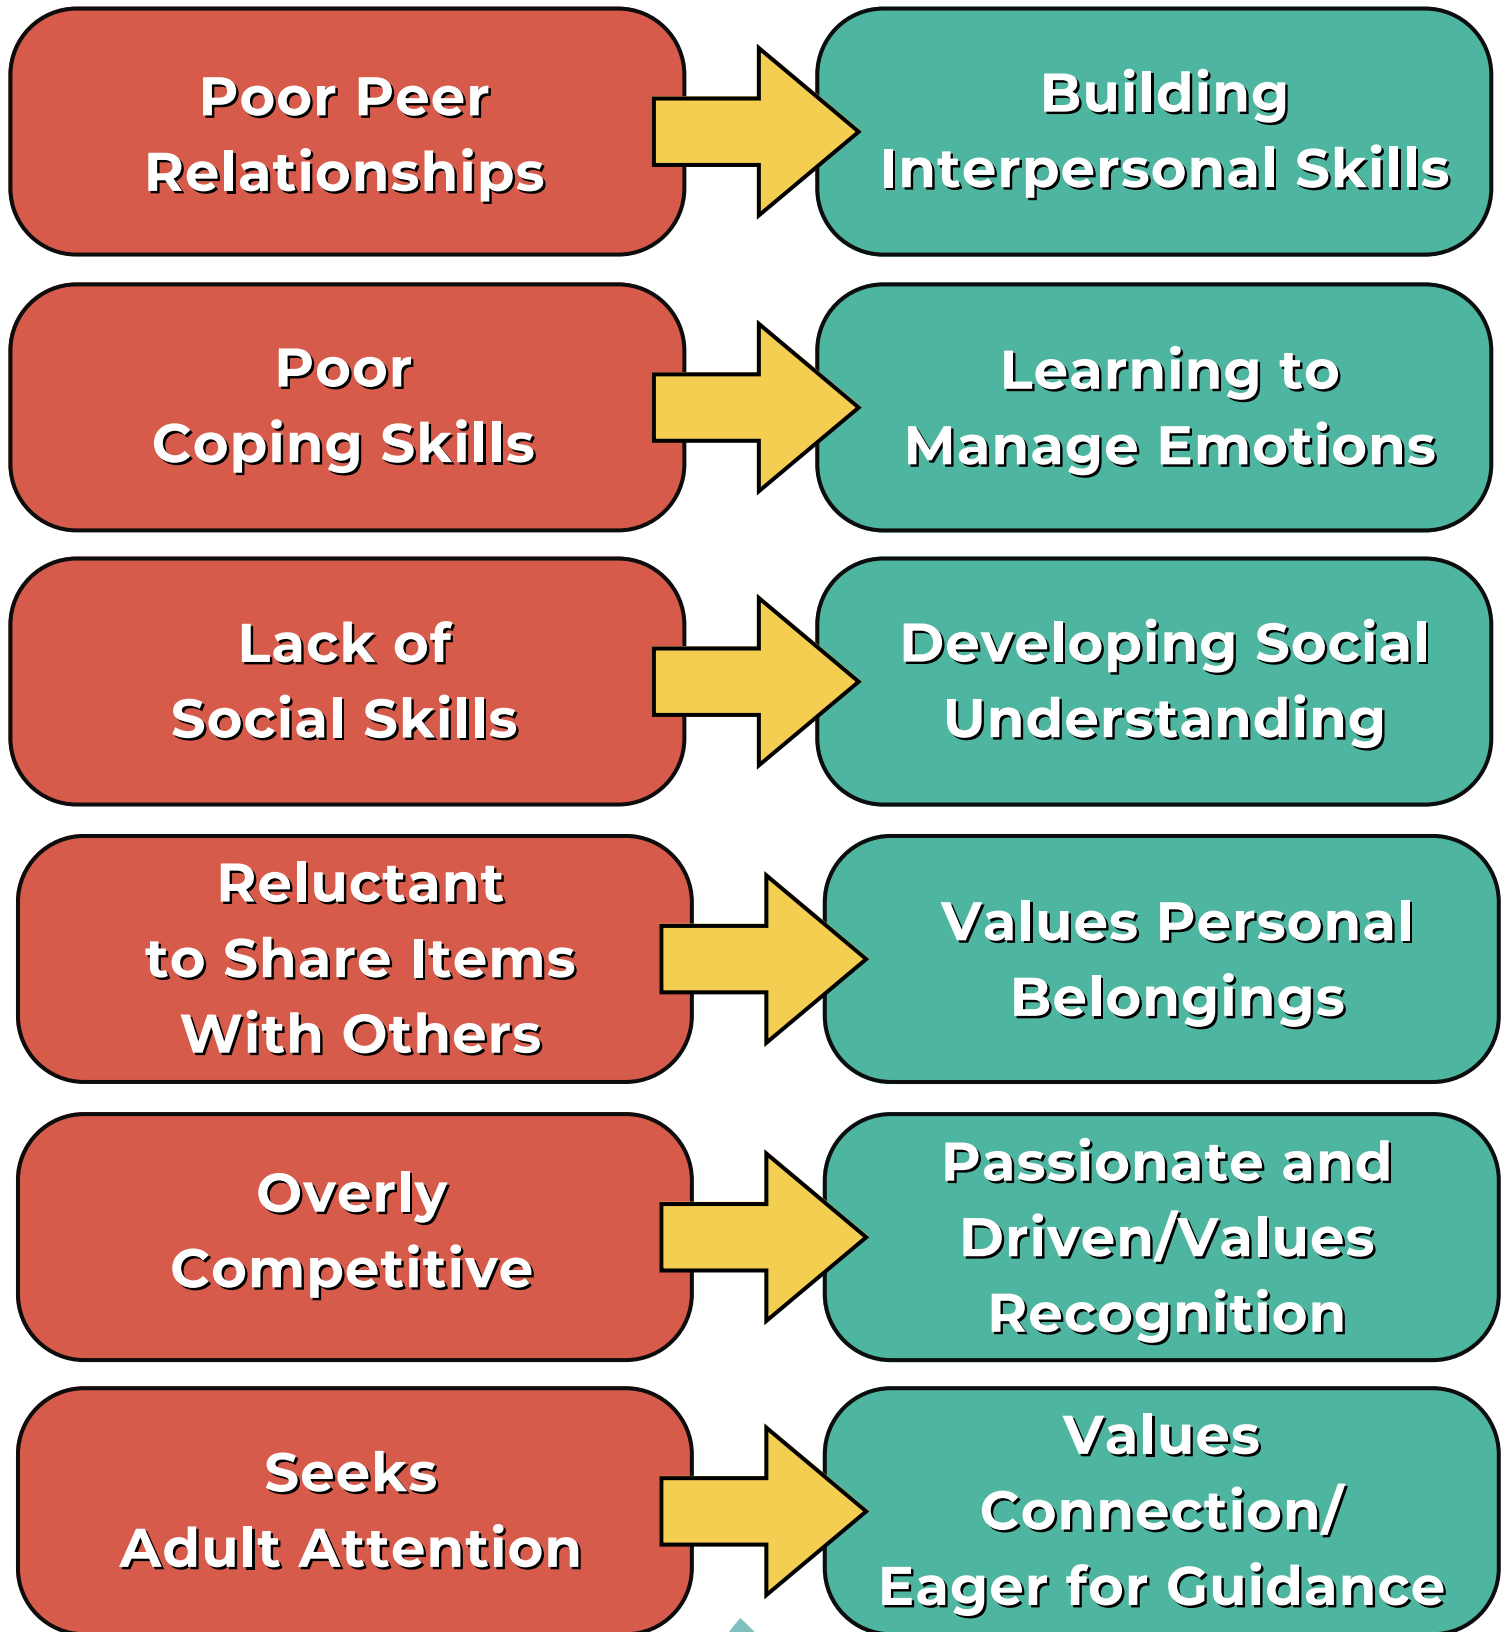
Poor Peer Relationships

Building Interpersonal Skills

Poor Coping Skills

Learning to Manage Emotions

Lack of Social Skills

Developing Social Understanding

Reluctant to Share Items With Others

Values Personal Belongings

Overly Competitive

Passionate and Driven/Values Recognition

Seeks Adult Attention

Values Connection/ Eager for Guidance